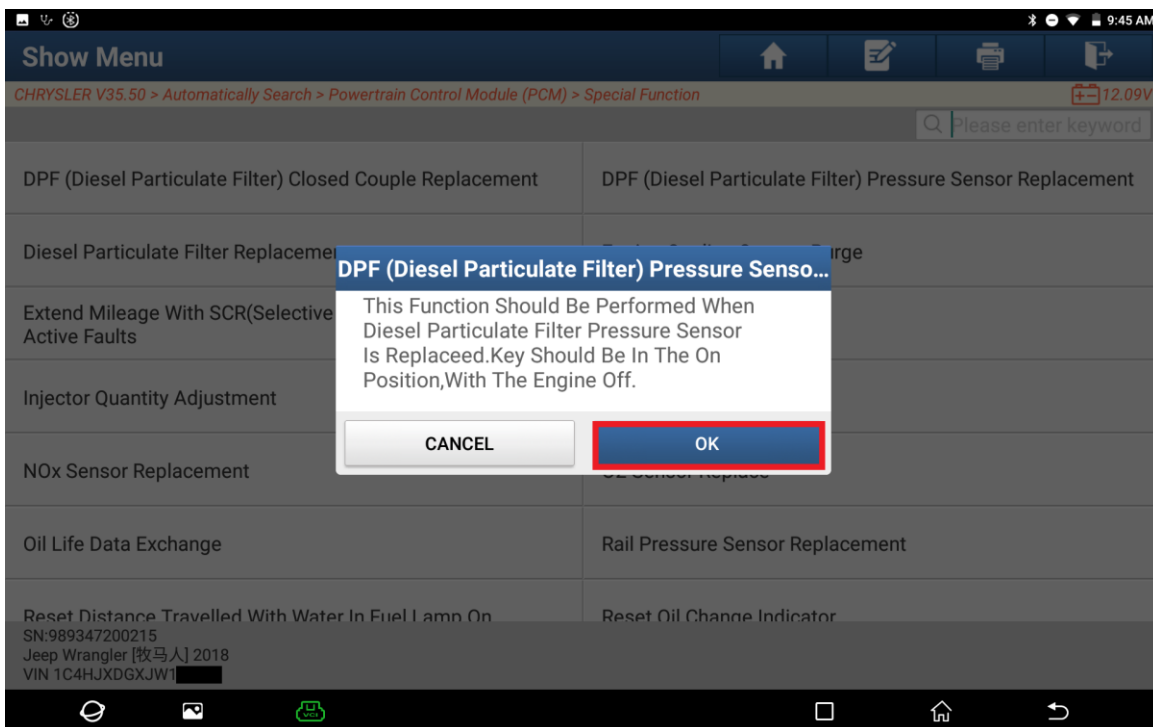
9:45 AM

Show Menu

CHRYSLER V35.50 > Automatically Search > Powertrain Control Module (PCM) > Special Function

12.09V

Please enter keyword

DPF (Diesel Particulate Filter) Closed Couple Replacement

DPF (Diesel Particulate Filter) Pressure Sensor Replacement

Diesel Particulate Filter Replaceme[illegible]

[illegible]rge

Extend Mileage With SCR(Selective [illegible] Active Faults

Injector Quantity Adjustment

NOx Sensor Replacement

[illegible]

Oil Life Data Exchange

Rail Pressure Sensor Replacement

Reset Distance Travelled With Water In Fuel Lamp On

Reset Oil Change Indicator

DPF (Diesel Particulate Filter) Pressure Senso...

This Function Should Be Performed When Diesel Particulate Filter Pressure Sensor Is Replaceed.Key Should Be In The On Position,With The Engine Off.

CANCEL

OK

SN:989347200215
Jeep Wrangler [牧马人] 2018
VIN 1C4HJXDGXJW1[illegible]